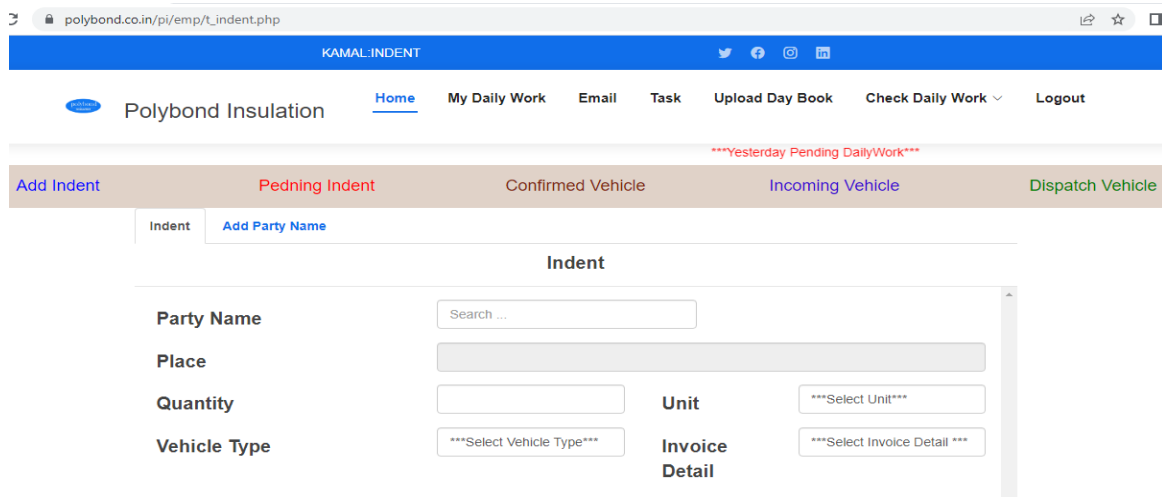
polybond.co.in/pi/emp/t_indent.php

KAMAL:INDENT

Polybond Insulation

Home My Daily Work Email Task Upload Day Book Check Daily Work Logout

***Yesterday Pending DailyWork***

Add Indent Pedning Indent Confirmed Vehicle Incoming Vehicle Dispatch Vehicle

Indent Add Party Name

Indent

Party Name Search ...

Place

Quantity

Unit ***Select Unit***

Vehicle Type ***Select Vehicle Type***

Invoice Detail ***Select Invoice Detail ***